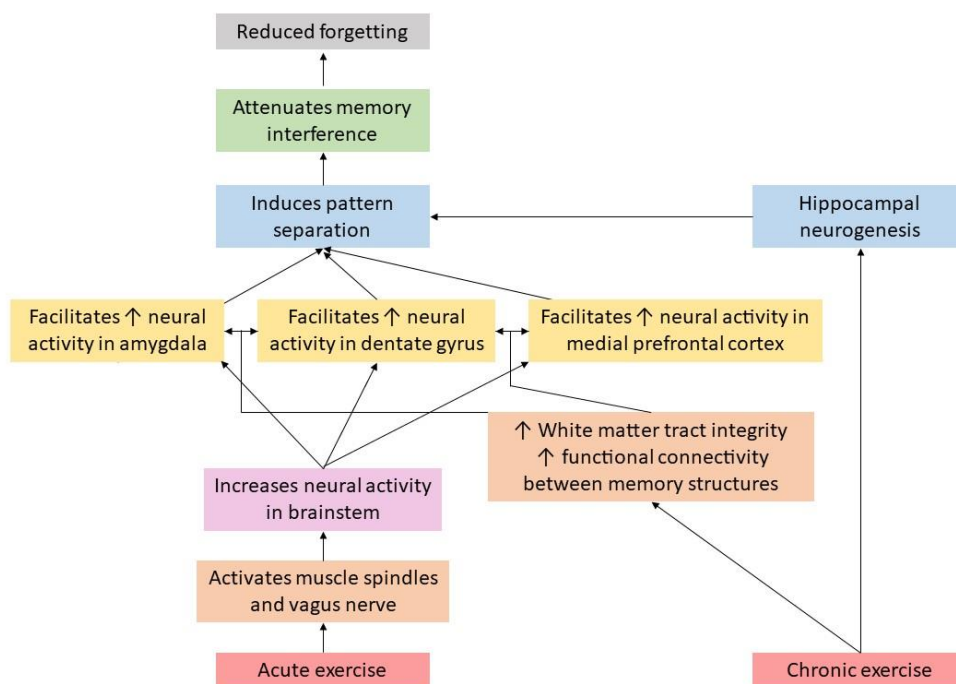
Reduced forgetting

Attenuates memory interference

Induces pattern separation

Hippocampal neurogenesis

Facilitates ↑ neural activity in amygdala

Facilitates ↑ neural activity in dentate gyrus

Facilitates ↑ neural activity in medial prefrontal cortex

↑ White matter tract integrity
↑ functional connectivity between memory structures

Increases neural activity in brainstem

Activates muscle spindles and vagus nerve

Acute exercise

Chronic exercise